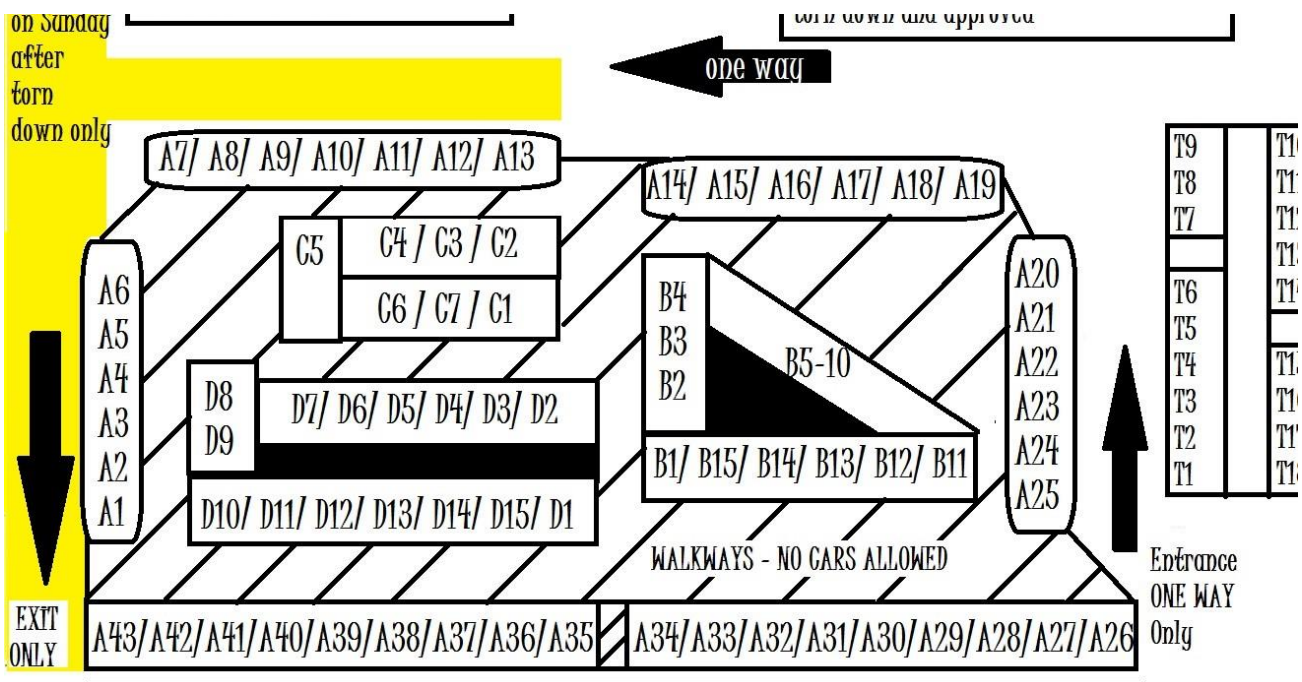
on Sunday after torn down only

torn down and approved

one way

A7/ A8/ A9/ A10/ A11/ A12/ A13

A14/ A15/ A16/ A17/ A18/ A19

A6
A5
A4
A3
A2
A1

C5

C4 / C3 / C2

C6 / C7 / C1

D8
D9

D7/ D6/ D5/ D4/ D3/ D2

D10/ D11/ D12/ D13/ D14/ D15/ D1

B4
B3
B2

B5-10

B1/ B15/ B14/ B13/ B12/ B11

A20
A21
A22
A23
A24
A25

T9
T8
T7

T6
T5
T4
T3
T2
T1

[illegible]

WALKWAYS - NO CARS ALLOWED

Entrance ONE WAY Only

EXIT ONLY

A43/A42/A41/A40/A39/A38/A37/A36/A35

A34/A33/A32/A31/A30/A29/A28/A27/A26